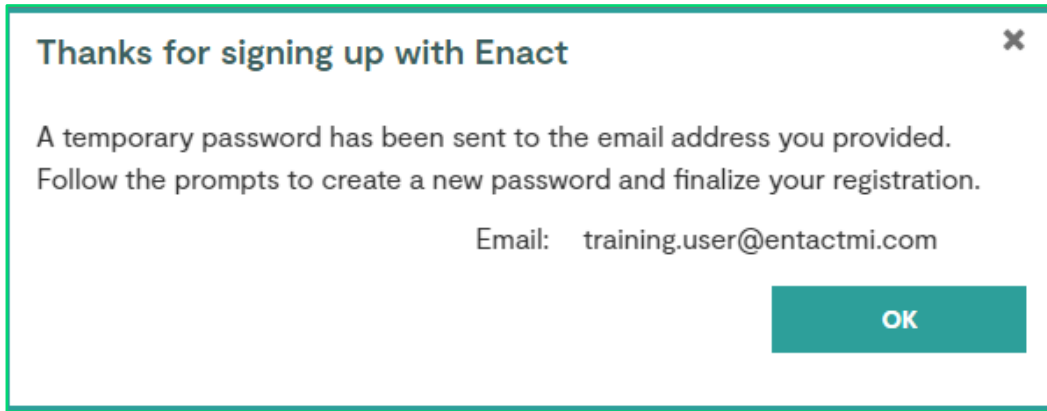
Thanks for signing up with Enact

×

A temporary password has been sent to the email address you provided. Follow the prompts to create a new password and finalize your registration.

Email: training.user@entactmi.com

OK